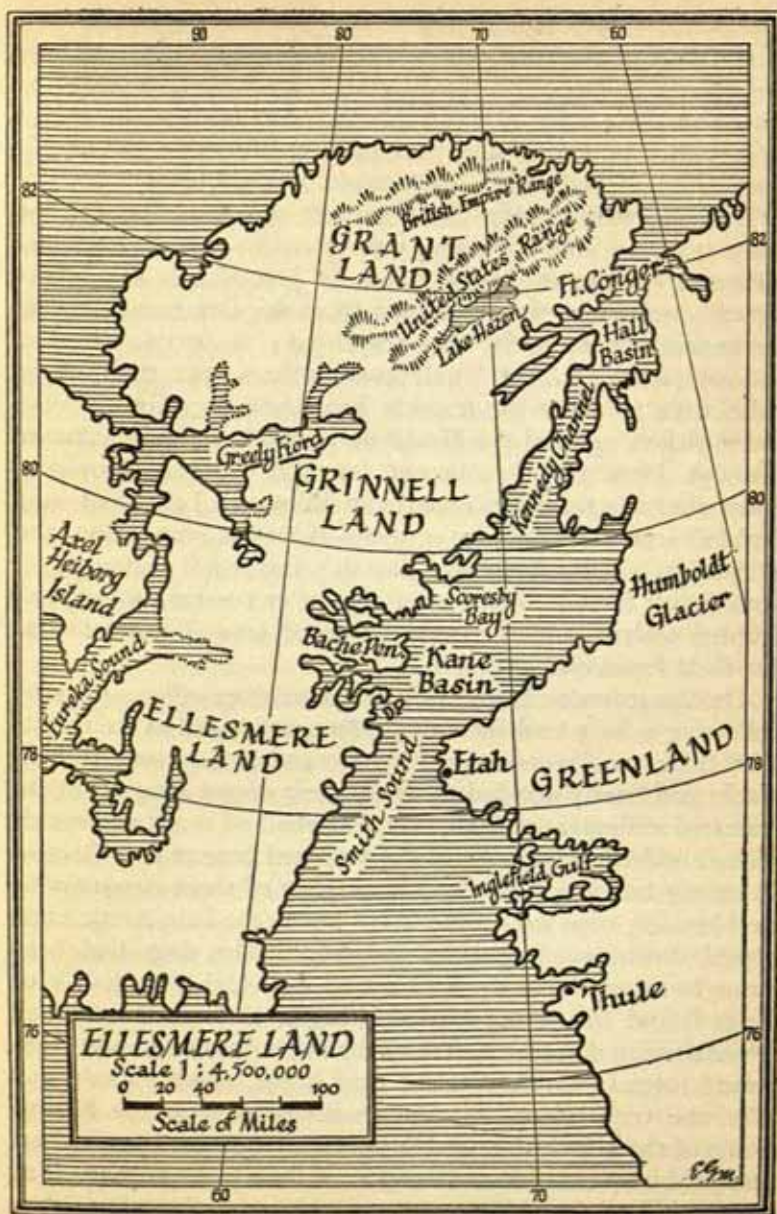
90 80 70 60

82

British Empire Range

GRANT LAND

United States Range

Ft. Conger

82

Lake Hazen

Hall Basin

Greely Fiord

80

GRINNELL LAND

Kennedy Channel

80

Axel Heiberg Island

Scoresby Bay

Humboldt Glacier

Eureka Sound

Bache Pen.

Kane Basin

ELLESMERE LAND

78

Etah

GREENLAND

78

Smith Sound

Inglefield Gulf

Thule

76

76

ELLESMERE LAND
Scale 1 : 4,500,000
0 20 40 100
Scale of Miles

60 70

E.G.